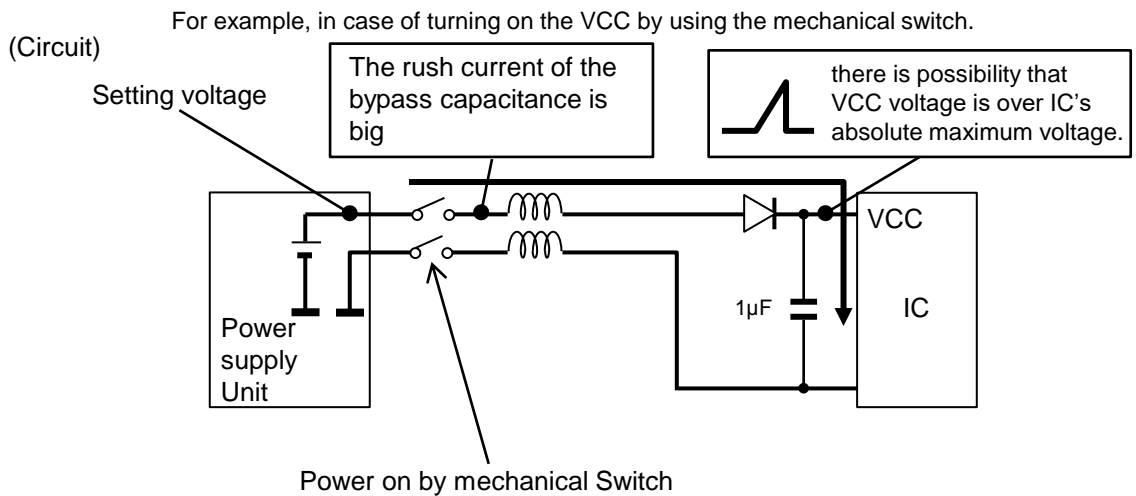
For example, in case of turning on the VCC by using the mechanical switch.

(Circuit)

Setting voltage

The rush current of the bypass capacitance is big

there is possibility that VCC voltage is over IC's absolute maximum voltage.

VCC

1μF

IC

Power supply Unit

Power on by mechanical Switch